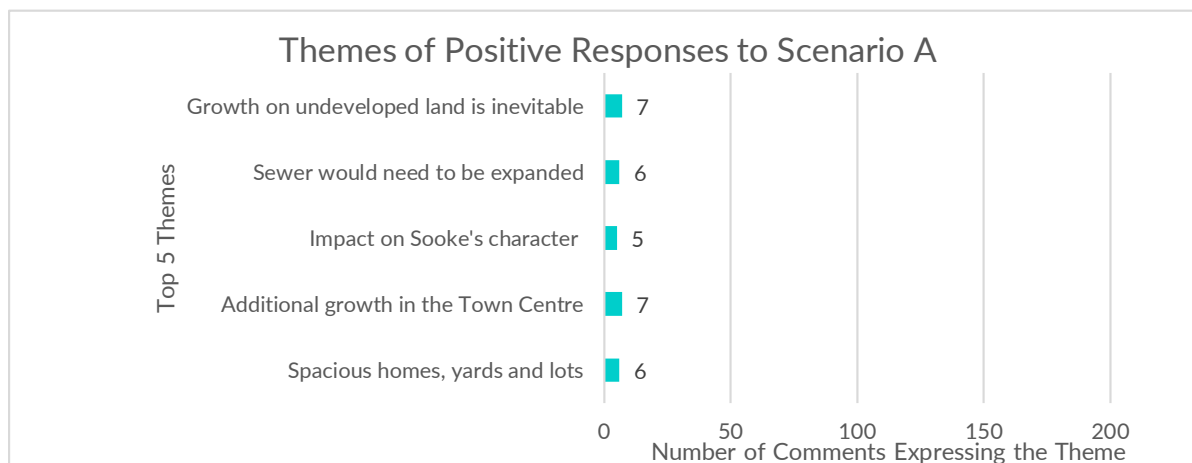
Themes of Positive Responses to Scenario A

Top 5 Themes

Growth on undeveloped land is inevitable 7
Sewer would need to be expanded 6
Impact on Sooke's character 5
Additional growth in the Town Centre 7
Spacious homes, yards and lots 6

0 50 100 150 200

Number of Comments Expressing the Theme